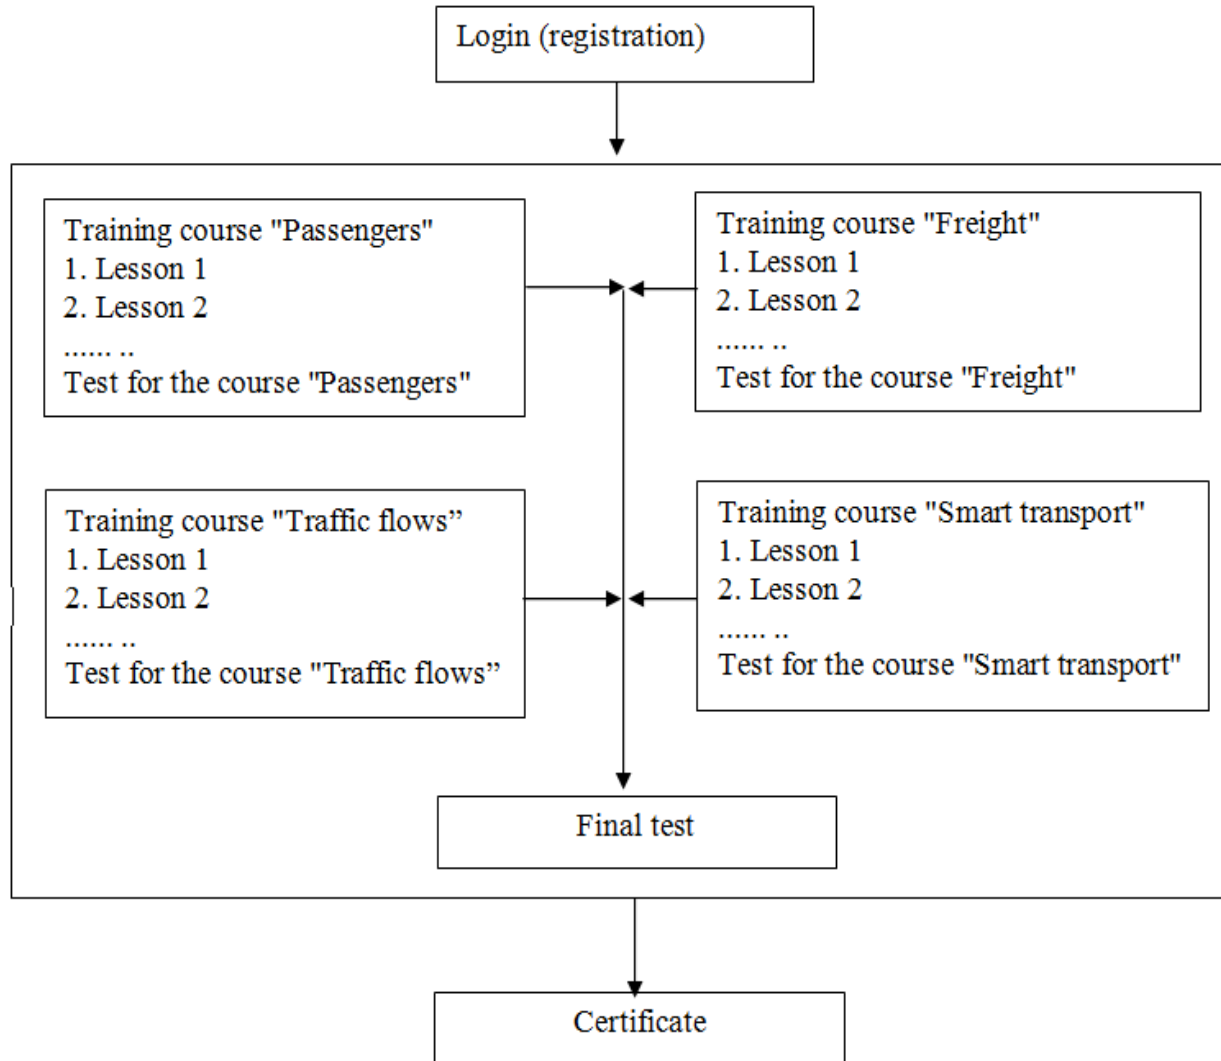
Login (registration)

Training course "Passengers"
1. Lesson 1
2. Lesson 2
...... ..
Test for the course "Passengers"

Training course "Freight"
1. Lesson 1
2. Lesson 2
...... ..
Test for the course "Freight"

Training course "Traffic flows”
1. Lesson 1
2. Lesson 2
...... ..
Test for the course "Traffic flows”

Training course "Smart transport"
1. Lesson 1
2. Lesson 2
...... ..
Test for the course "Smart transport"

Final test

Certificate